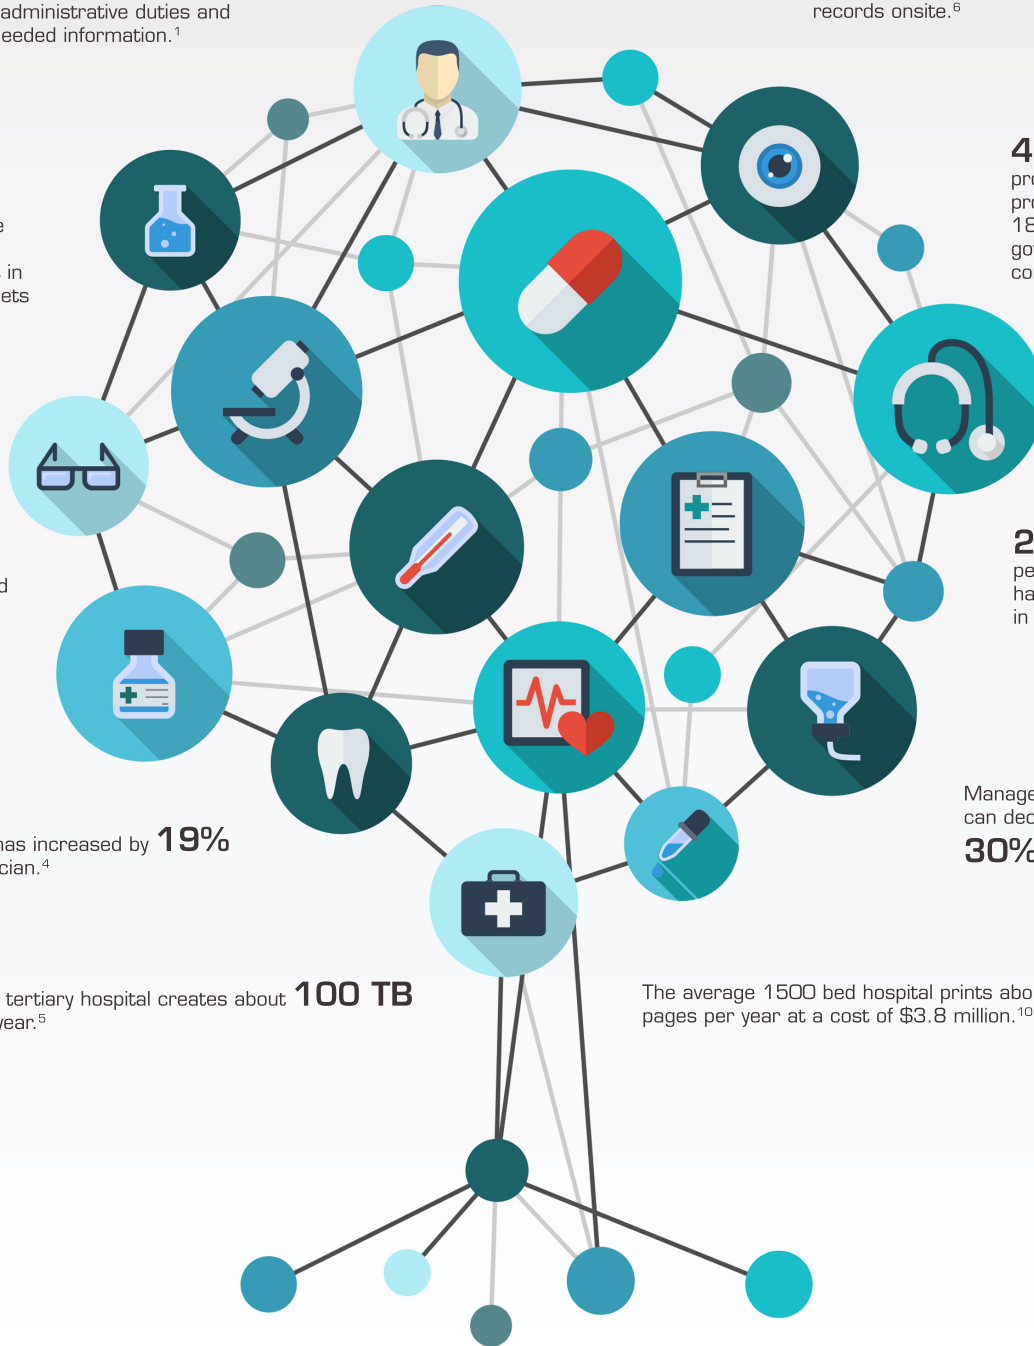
administrative duties and
eeded information.$^1$

records onsite.$^6$

4
pro
pro
18
go
co

e

in
ets

2
pe
ha
in

d

Manage
can dec
30%

has increased by 19%
cian.$^4$

tertiary hospital creates about 100 TB
year.$^5$

The average 1500 bed hospital prints abo
pages per year at a cost of $3.8 million.$^{10}$